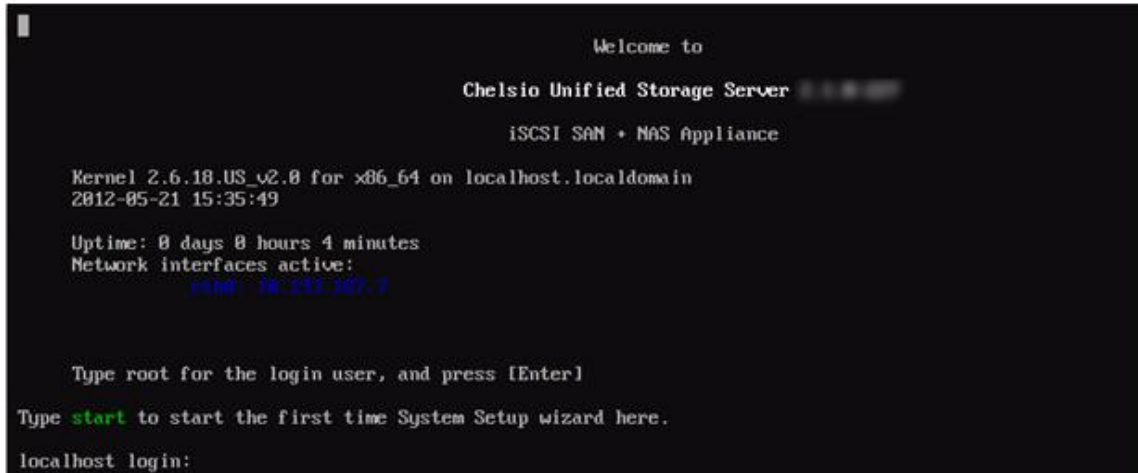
Welcome to

Chelsio Unified Storage Server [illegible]

iSCSI SAN + NAS Appliance

Kernel 2.6.18.US_v2.0 for x86_64 on localhost.localdomain
2012-05-21 15:35:49

Uptime: 0 days 0 hours 4 minutes
Network interfaces active:
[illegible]

Type root for the login user, and press [Enter]

Type start to start the first time System Setup wizard here.

localhost login: